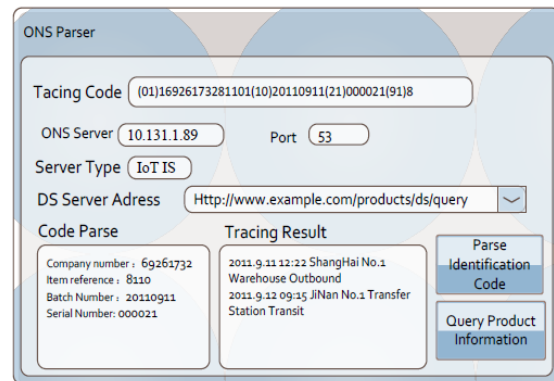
ONS Parser

Tacing Code (01)16926173281101(10)20110911(21)000021(91)8

ONS Server 10.131.1.89

Port 53

Server Type IoT IS

DS Server Adress Http://www.example.com/products/ds/query

Code Parse

Company number：69261732
Item reference：8110
Batch Number：20110911
Serial Number: 000021

Tracing Result

2011.9.11 12:22 ShangHai No.1 Warehouse Outbound
2011.9.12 09:15 JiNan No.1 Transfer Station Transit

Parse Identification Code

Query Product Information